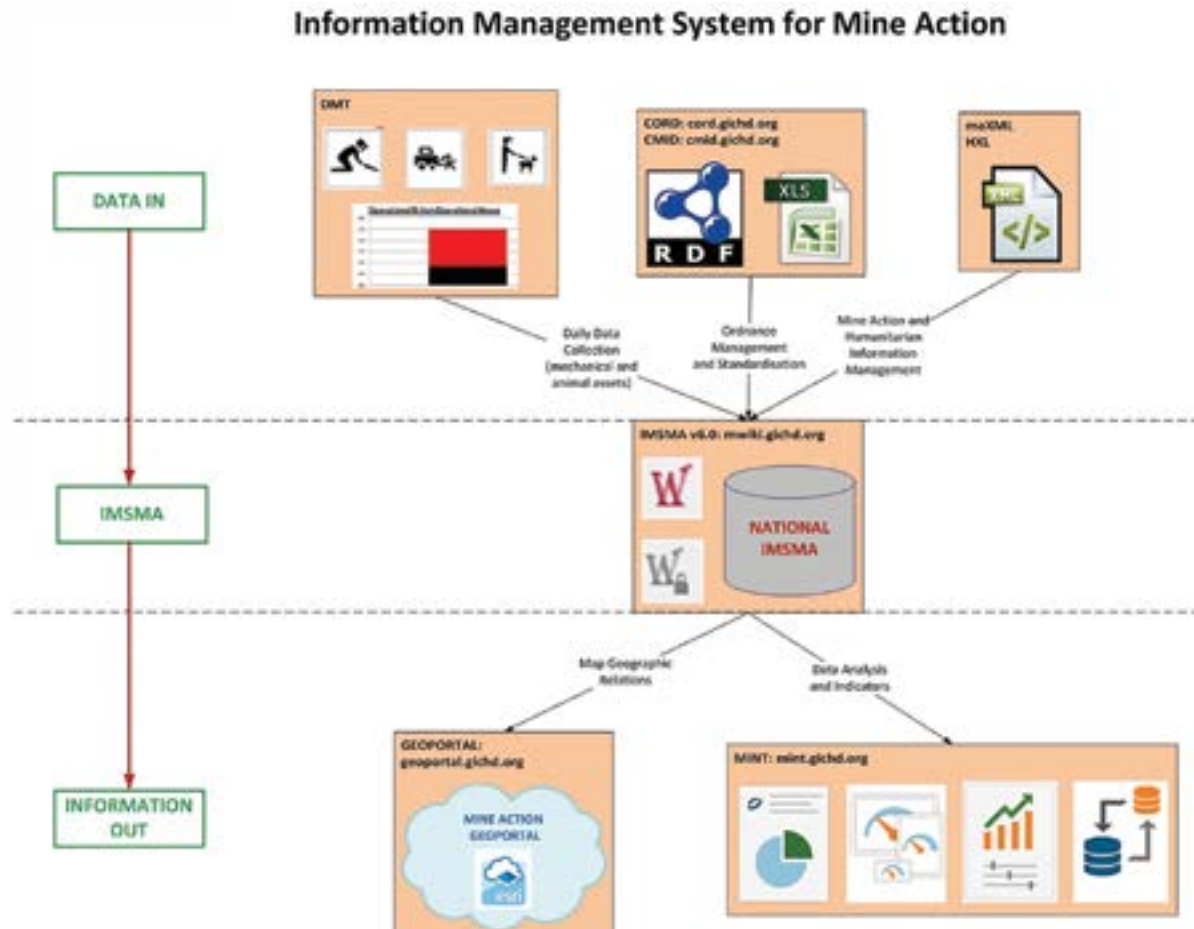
Information Management System for Mine Action

DATA IN

IMSMA

INFORMATION OUT

DMT

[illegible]

CORD: cord.gichd.org
CMID: cmid.gichd.org

R D F

XLS

maXML
HXL

Daily Data Collection (mechanical and animal assets)

Ordnance Management and Standardisation

Mine Action and Humanitarian Information Management

IMSMA v6.0: mwiki.gichd.org

NATIONAL IMSMA

Map Geographic Relations

Data Analysis and Indicators

GEOPORTAL: geoportal.gichd.org

MINE ACTION GEOPORTAL

MINT: mint.gichd.org